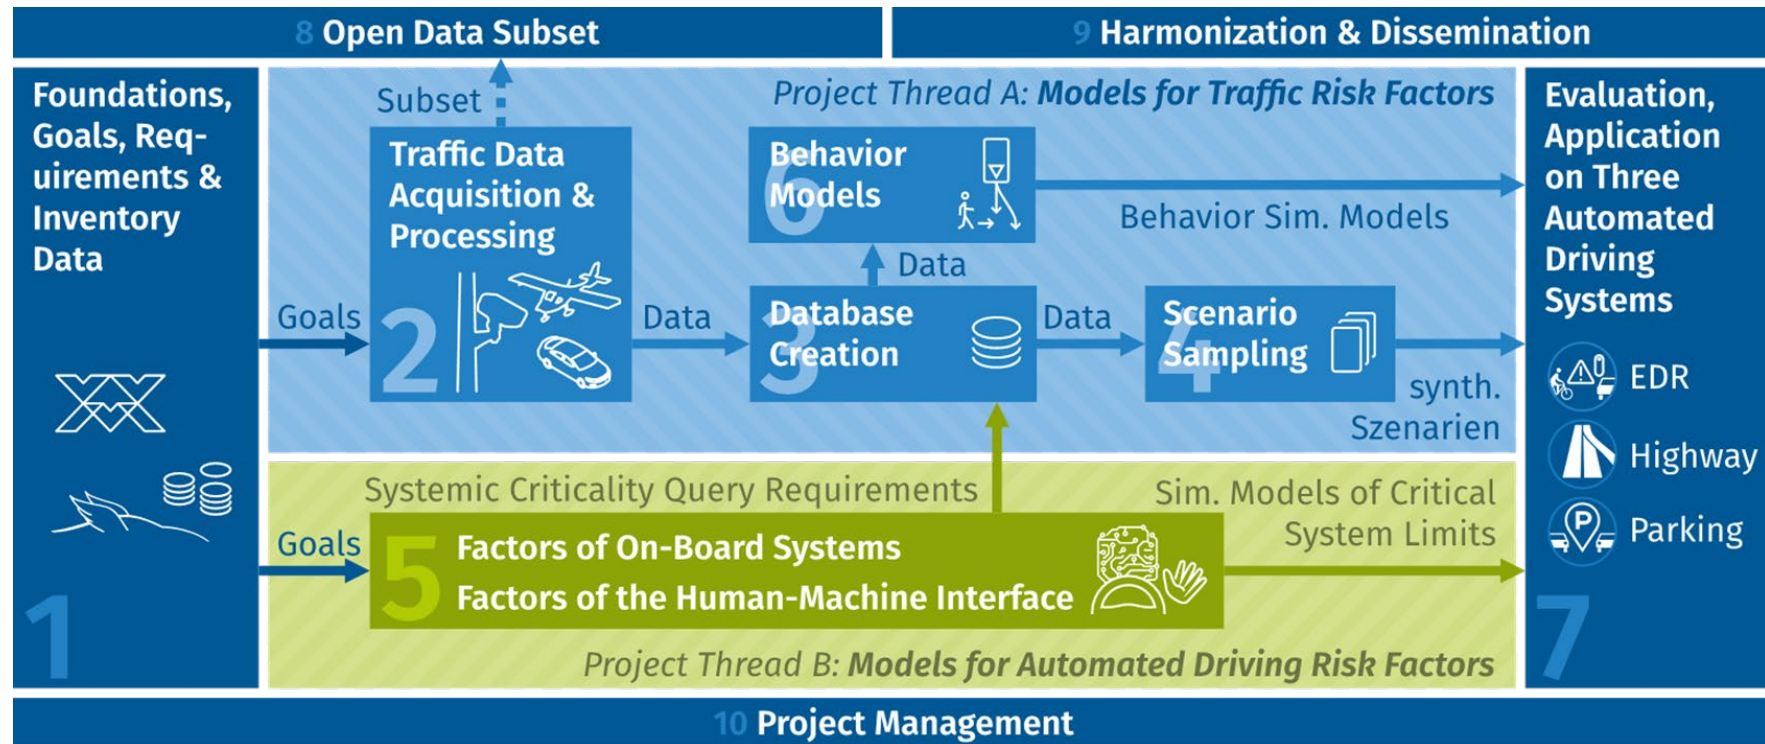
8 Open Data Subset

9 Harmonization & Dissemination

Foundations, Goals, Requirements & Inventory Data

1

Goals

Goals

Subset

Project Thread A: Models for Traffic Risk Factors

Traffic Data Acquisition & Processing

2

Data

Behavior Models

6

Behavior Sim. Models

Data

Database Creation

3

Data

Scenario Sampling

4

synth. Szenarien

Systemic Criticality Query Requirements

Sim. Models of Critical System Limits

5

Factors of On-Board Systems

Factors of the Human-Machine Interface

Project Thread B: Models for Automated Driving Risk Factors

Evaluation, Application on Three Automated Driving Systems

EDR

Highway

Parking

7

10 Project Management